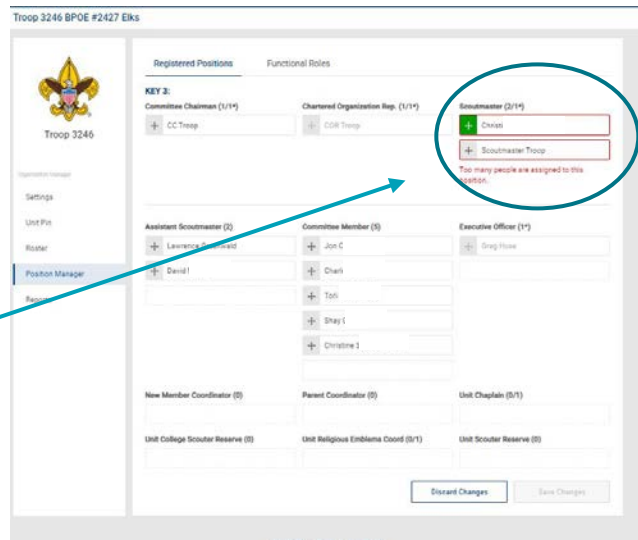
Troop 3246 BPOE #2427 Elks

Troop 3246

Organization Manager

Settings

Unit Pin

Roster

Position Manager

Repo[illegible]

Registered Positions

Functional Roles

KEY 3:

Committee Chairman (1/1*)

CC Troop

Chartered Organization Rep. (1/1*)

COR Troop

Scoutmaster (2/1*)

Christi

Scoutmaster Troop

Too many people are assigned to this position.

Assistant Scoutmaster (2)

Lawrence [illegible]wald

David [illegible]

Committee Member (5)

Jon C

Charl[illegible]

Tori

Shay C

Christine I

Executive Officer (1*)

Greg Hose

New Member Coordinator (0)

Parent Coordinator (0)

Unit Chaplain (0/1)

Unit College Scouter Reserve (0)

Unit Religious Emblems Coord (0/1)

Unit Scouter Reserve (0)

Discard Changes

Save Changes